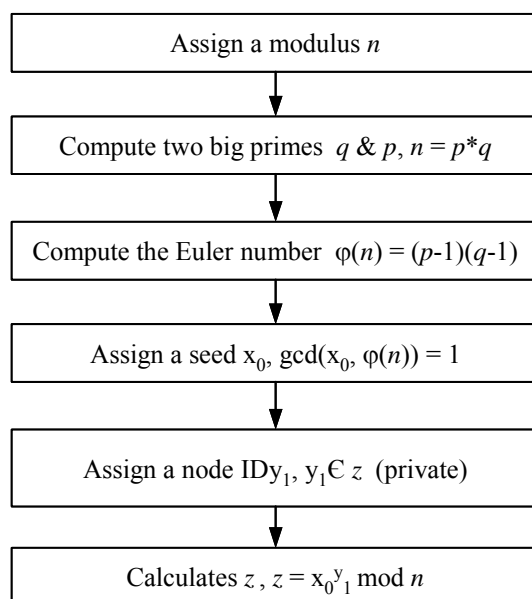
Assign a modulus $n$

Compute two big primes $q$ & $p$, $n = p*q$

Compute the Euler number $\varphi(n) = (p-1)(q-1)$

Assign a seed $x_0$, $\gcd(x_0, \varphi(n)) = 1$

Assign a node IDy$_1$, $y_1$Є $z$ (private)

Calculates $z$, $z = x_0{}^{y}{}_1 \bmod n$